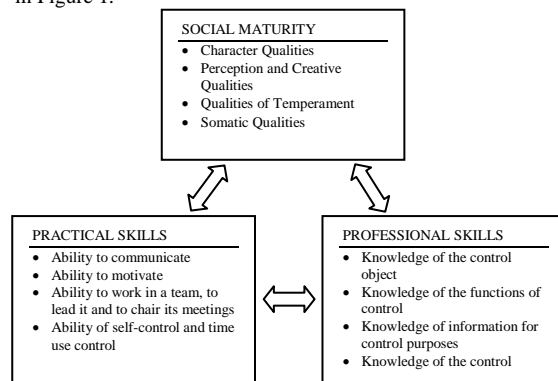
in Figure 1.

SOCIAL MATURITY
- Character Qualities
- Perception and Creative Qualities
- Qualities of Temperament
- Somatic Qualities

PRACTICAL SKILLS
- Ability to communicate
- Ability to motivate
- Ability to work in a team, to lead it and to chair its meetings
- Ability of self-control and time use control

PROFESSIONAL SKILLS
- Knowledge of the control object
- Knowledge of the functions of control
- Knowledge of information for control purposes
- Knowledge of the control